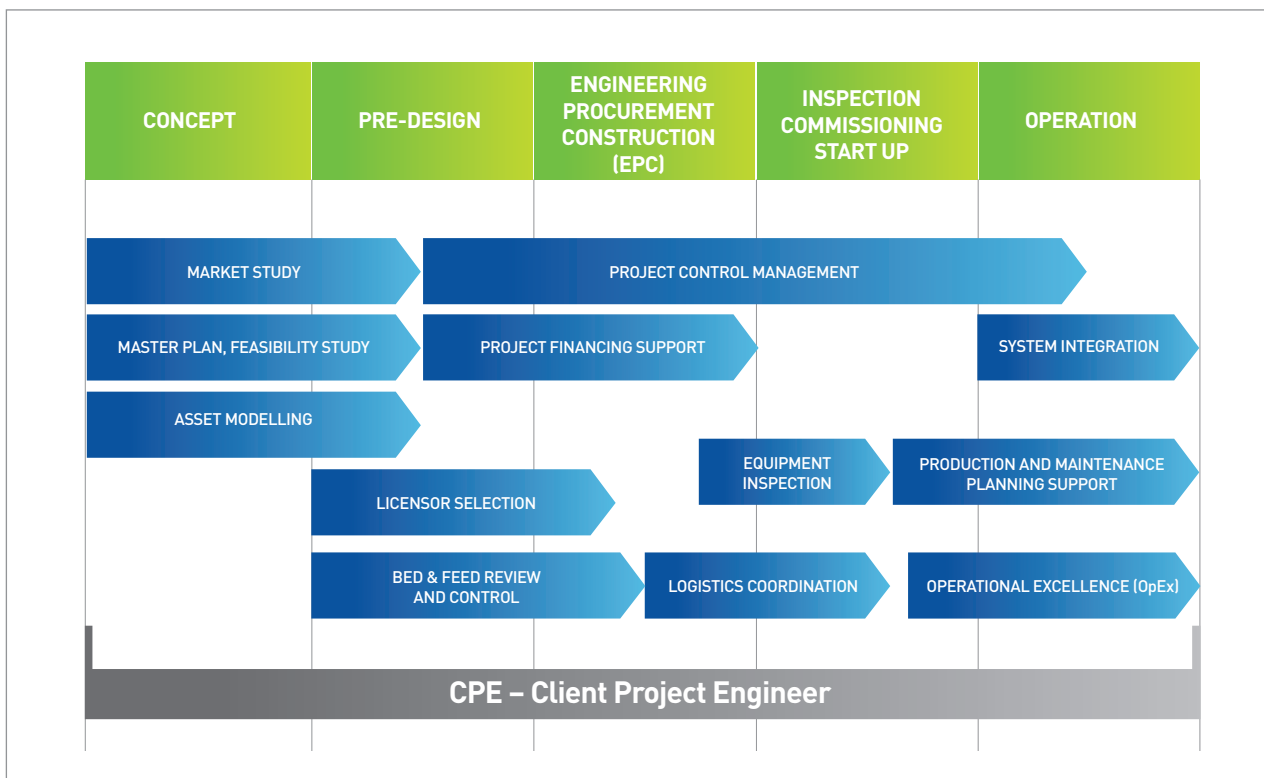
| CONCEPT | PRE-DESIGN | ENGINEERING PROCUREMENT CONSTRUCTION (EPC) | INSPECTION COMMISSIONING START UP | OPERATION |
|---|---|---|---|---|

MARKET STUDY

PROJECT CONTROL MANAGEMENT

MASTER PLAN, FEASIBILITY STUDY

PROJECT FINANCING SUPPORT

SYSTEM INTEGRATION

ASSET MODELLING

EQUIPMENT INSPECTION

PRODUCTION AND MAINTENANCE PLANNING SUPPORT

LICENSOR SELECTION

BED & FEED REVIEW AND CONTROL

LOGISTICS COORDINATION

OPERATIONAL EXCELLENCE (OpEx)

CPE – Client Project Engineer